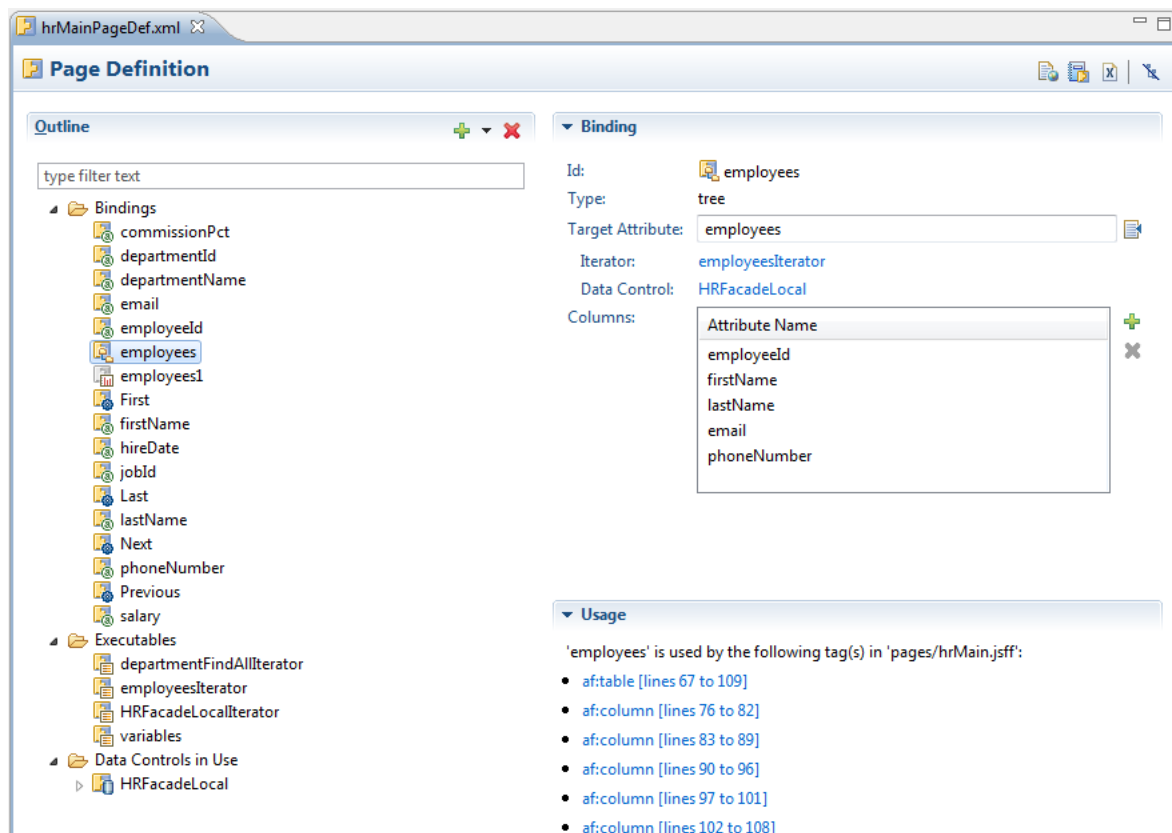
hrMainPageDef.xml

Page Definition

Outline

type filter text

Bindings
commissionPct
departmentId
departmentName
email
employeeId
employees
employees1
First
firstName
hireDate
jobId
Last
lastName
Next
phoneNumber
Previous
salary
Executables
departmentFindAllIterator
employeesIterator
HRFacadeLocalIterator
variables
Data Controls in Use
HRFacadeLocal

Binding

Id: employees
Type: tree
Target Attribute: employees
Iterator: employeesIterator
Data Control: HRFacadeLocal
Columns:

| Attribute Name |
|---|
| employeeId |
| firstName |
| lastName |
| email |
| phoneNumber |

Usage

'employees' is used by the following tag(s) in 'pages/hrMain.jsff':

- af:table [lines 67 to 109]
- af:column [lines 76 to 82]
- af:column [lines 83 to 89]
- af:column [lines 90 to 96]
- af:column [lines 97 to 101]
- af:column [lines 102 to 108]